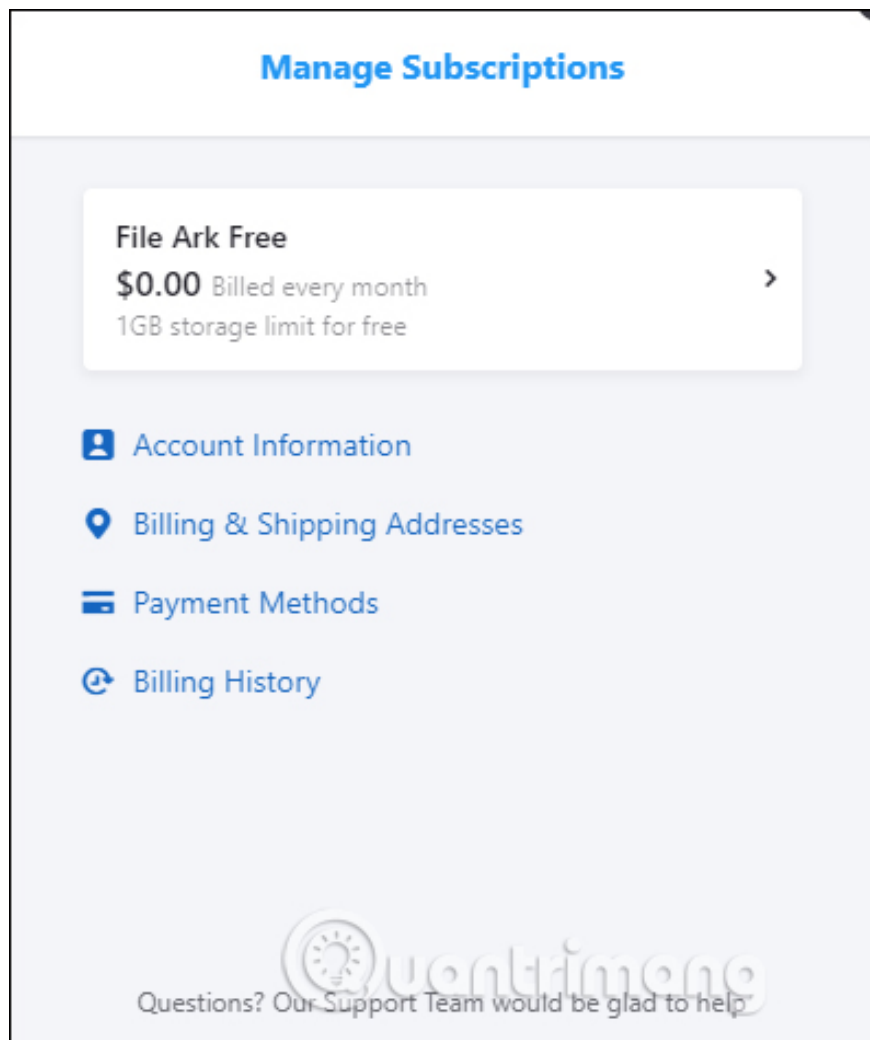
Manage Subscriptions

File Ark Free
$0.00 Billed every month
1GB storage limit for free

Account Information

Billing & Shipping Addresses

Payment Methods

Billing History

Quantrimang

Questions? Our Support Team would be glad to help